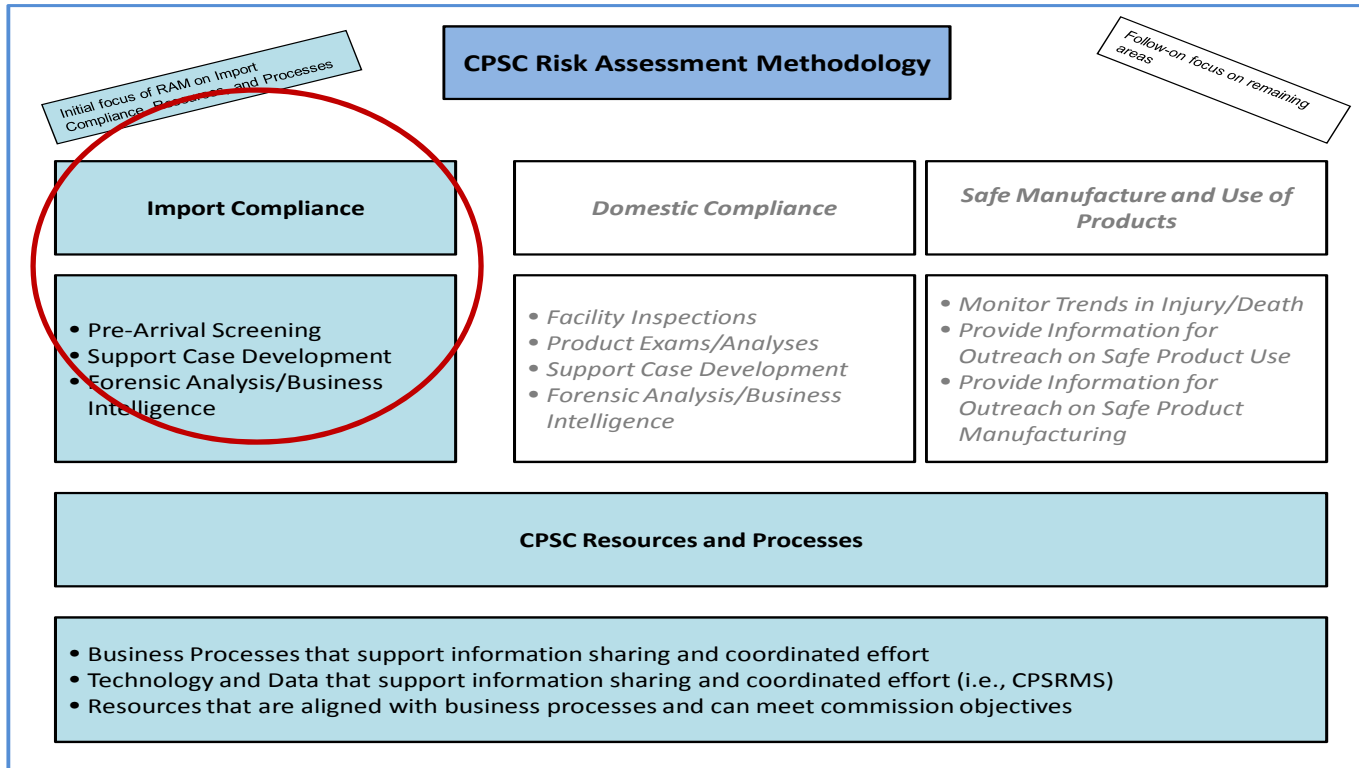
Initial focus of RAM on Import Compliance, Resources, and Processes

CPSC Risk Assessment Methodology

Follow-on focus on remaining areas

Import Compliance

Domestic Compliance

Safe Manufacture and Use of Products

• Pre-Arrival Screening
• Support Case Development
• Forensic Analysis/Business Intelligence

• Facility Inspections
• Product Exams/Analyses
• Support Case Development
• Forensic Analysis/Business Intelligence

• Monitor Trends in Injury/Death
• Provide Information for Outreach on Safe Product Use
• Provide Information for Outreach on Safe Product Manufacturing

CPSC Resources and Processes

• Business Processes that support information sharing and coordinated effort
• Technology and Data that support information sharing and coordinated effort (i.e., CPSRMS)
• Resources that are aligned with business processes and can meet commission objectives